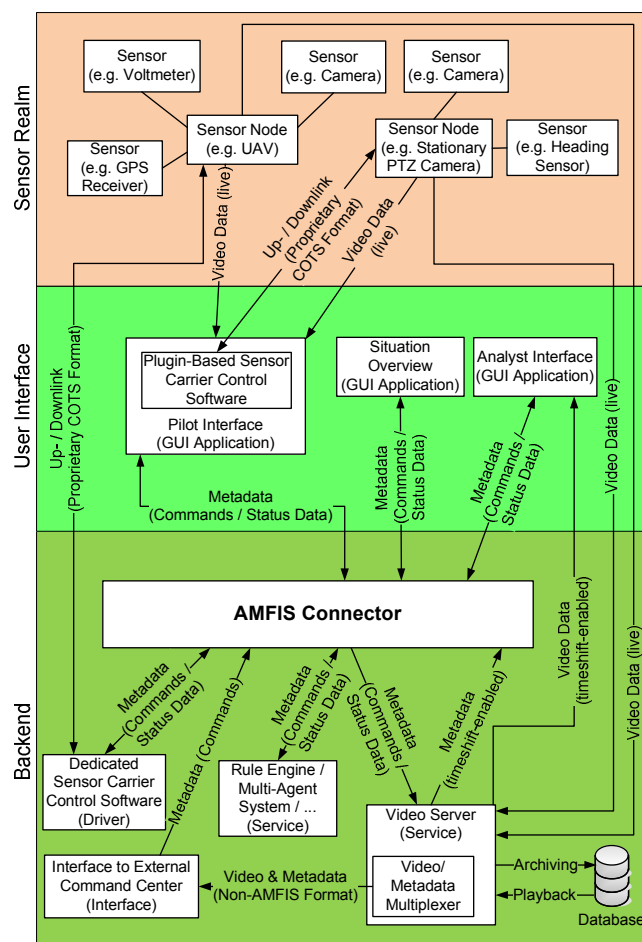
Sensor Realm

Sensor (e.g. Voltmeter)

Sensor (e.g. Camera)

Sensor (e.g. Camera)

Sensor (e.g. GPS Receiver)

Sensor Node (e.g. UAV)

Sensor Node (e.g. Stationary PTZ Camera)

Sensor (e.g. Heading Sensor)

Video Data (live)

Up- / Downlink (Proprietary COTS Format)

Video Data (live)

User Interface

Up- / Downlink (Proprietary COTS Format)

Plugin-Based Sensor Carrier Control Software

Pilot Interface (GUI Application)

Situation Overview (GUI Application)

Analyst Interface (GUI Application)

Video Data (live)

Metadata (Commands / Status Data)

Metadata (Commands / Status Data)

Metadata (Commands / Status Data)

Backend

AMFIS Connector

Video Data (timeshift-enabled)

Video Data (live)

Metadata (Commands / Status Data)

Metadata (Commands)

Metadata (Commands / Status Data)

Metadata (Commands / Status Data)

Metadata (timeshift-enabled)

Dedicated Sensor Carrier Control Software (Driver)

Rule Engine / Multi-Agent System / ... (Service)

Video Server (Service)

Video/ Metadata Multiplexer

Archiving

Playback

Database

Interface to External Command Center (Interface)

Video & Metadata (Non-AMFIS Format)